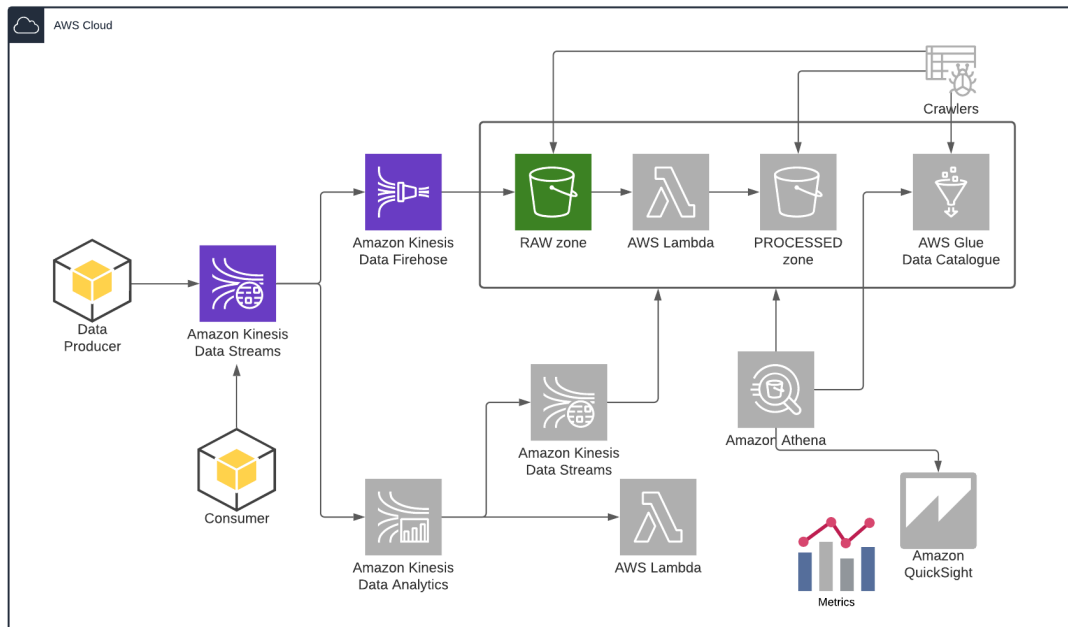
AWS Cloud

Crawlers

Data Producer

Amazon Kinesis Data Streams

Consumer

Amazon Kinesis Data Firehose

RAW zone

AWS Lambda

PROCESSED zone

AWS Glue Data Catalogue

Amazon Kinesis Data Streams

Amazon Athena

Amazon Kinesis Data Analytics

AWS Lambda

Amazon QuickSight

Metrics